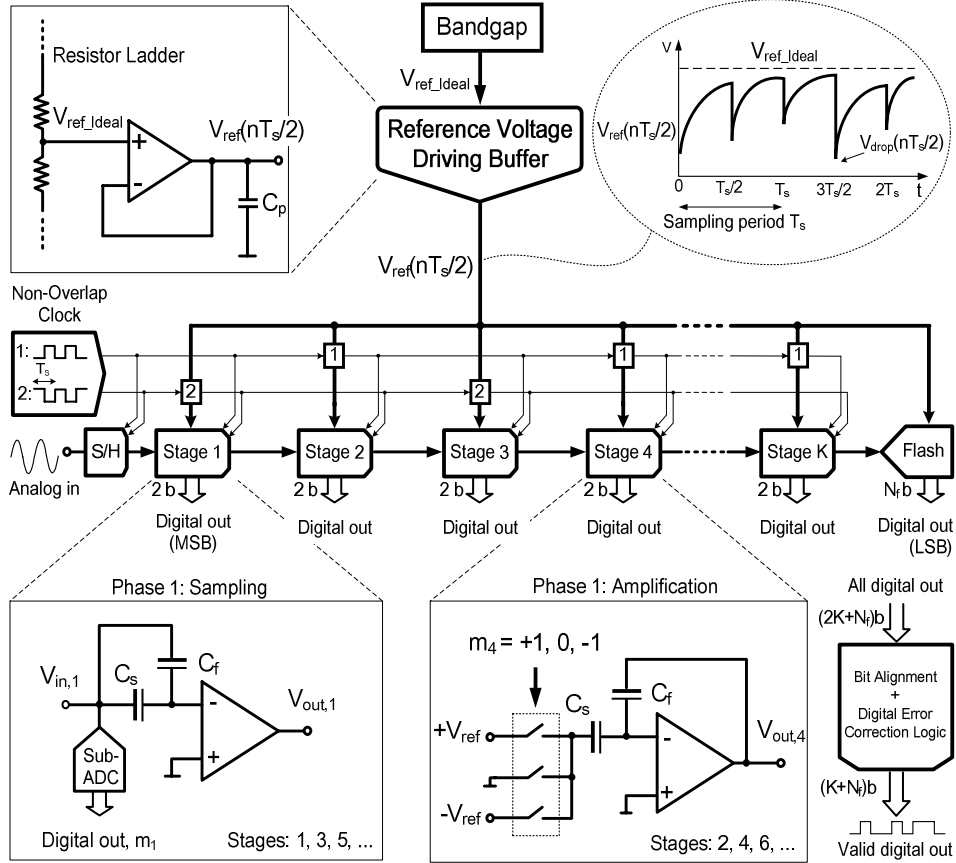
Resistor Ladder

$V_{ref\_Ideal}$

+

-

$V_{ref}(nT_s/2)$

$C_p$

Bandgap

$V_{ref\_Ideal}$

Reference Voltage Driving Buffer

V

$V_{ref\_Ideal}$

$V_{ref}(nT_s/2)$

$V_{drop}(nT_s/2)$

0

$T_s/2$

$T_s$

$3T_s/2$

$2T_s$

t

Sampling period $T_s$

$V_{ref}(nT_s/2)$

Non-Overlap Clock

1:

2:

$T_s$

1

1

1

2

2

Analog in

S/H

Stage 1

Stage 2

Stage 3

Stage 4

Stage K

Flash

2 b

2 b

2 b

2 b

2 b

$N_f$b

Digital out (MSB)

Digital out

Digital out

Digital out

Digital out

Digital out (LSB)

Phase 1: Sampling

$V_{in,1}$

$C_s$

$C_f$

-

+

$V_{out,1}$

Sub-ADC

Digital out, $m_1$

Stages: 1, 3, 5, ...

Phase 1: Amplification

$m_4$ = +1, 0, -1

$C_s$

$C_f$

$+V_{ref}$

$-V_{ref}$

-

+

$V_{out,4}$

Stages: 2, 4, 6, ...

All digital out

$(2K+N_f)$b

Bit Alignment + Digital Error Correction Logic

$(K+N_f)$b

Valid digital out